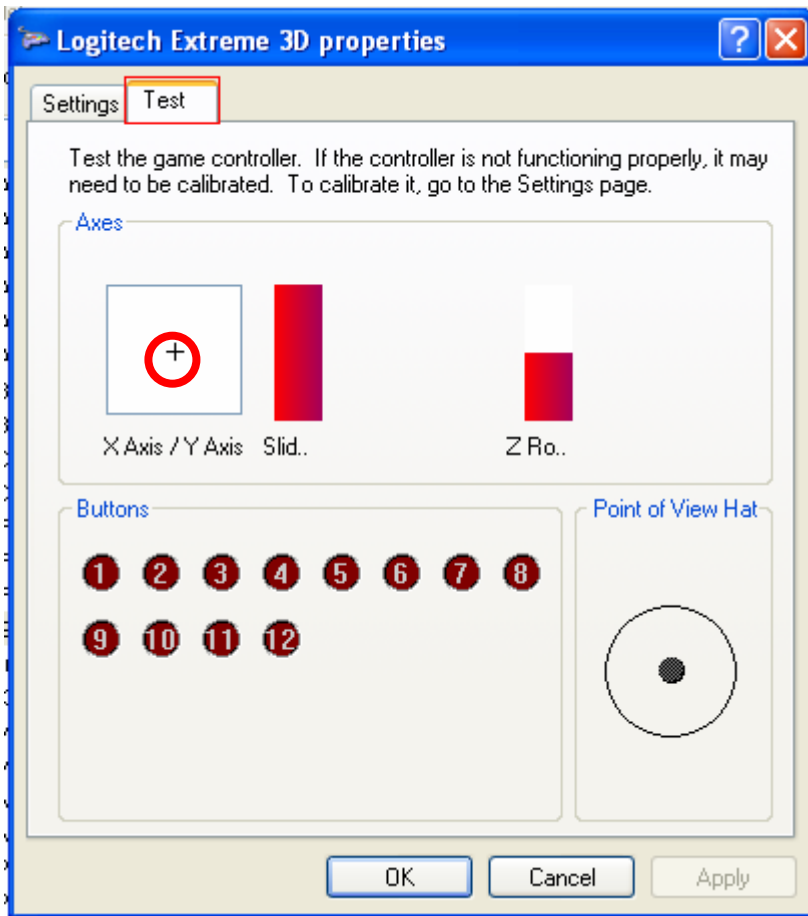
Logitech Extreme 3D properties

?

Settings

Test

Test the game controller. If the controller is not functioning properly, it may need to be calibrated. To calibrate it, go to the Settings page.

Axes

X Axis / Y Axis

Slid..

Z Ro..

Buttons

1 2 3 4 5 6 7 8
9 10 11 12

Point of View Hat

OK

Cancel

Apply